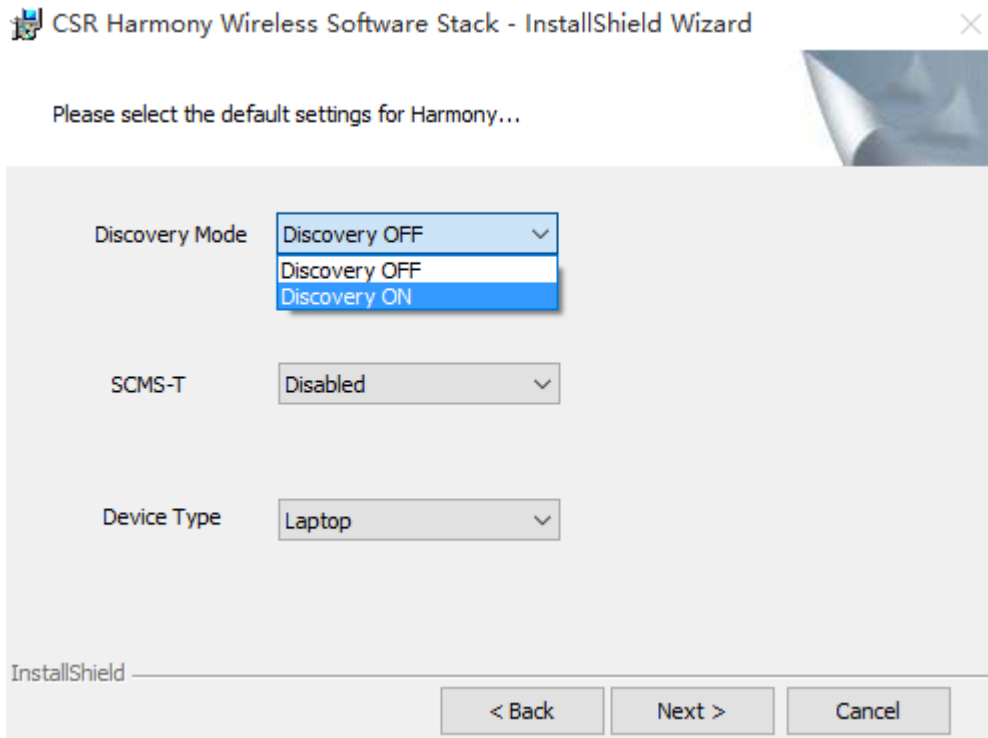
CSR Harmony Wireless Software Stack - InstallShield Wizard

Please select the default settings for Harmony...

Discovery Mode Discovery OFF
Discovery OFF
Discovery ON

SCMS-T Disabled

Device Type Laptop

InstallShield

< Back Next > Cancel